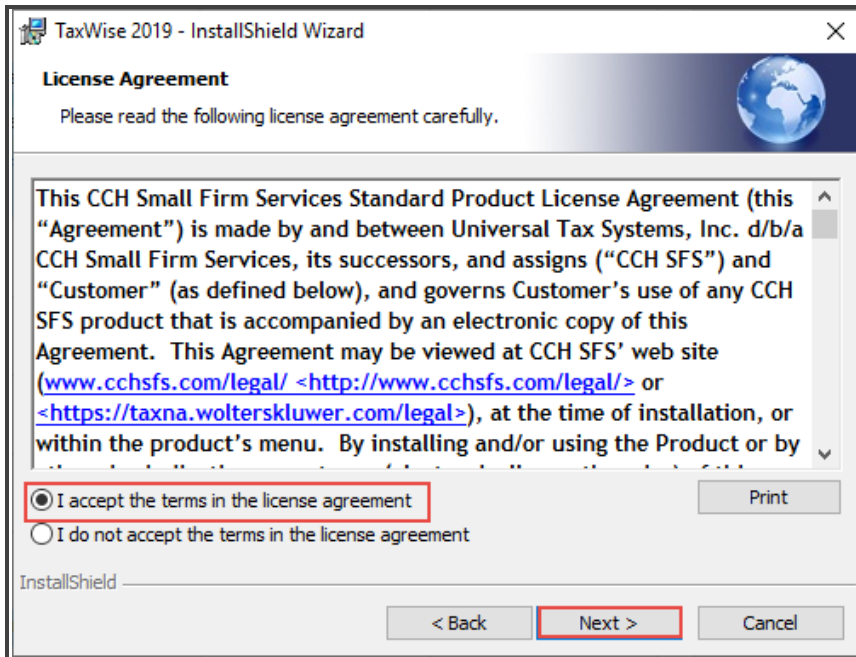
TaxWise 2019 - InstallShield Wizard

License Agreement

Please read the following license agreement carefully.

This CCH Small Firm Services Standard Product License Agreement (this “Agreement”) is made by and between Universal Tax Systems, Inc. d/b/a CCH Small Firm Services, its successors, and assigns (“CCH SFS”) and “Customer” (as defined below), and governs Customer’s use of any CCH SFS product that is accompanied by an electronic copy of this Agreement. This Agreement may be viewed at CCH SFS’ web site (www.cchsfs.com/legal/ <http://www.cchsfs.com/legal/> or <https://taxna.wolterskluwer.com/legal>), at the time of installation, or within the product’s menu. By installing and/or using the Product or by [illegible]

I accept the terms in the license agreement

I do not accept the terms in the license agreement

Print

InstallShield

< Back

Next >

Cancel